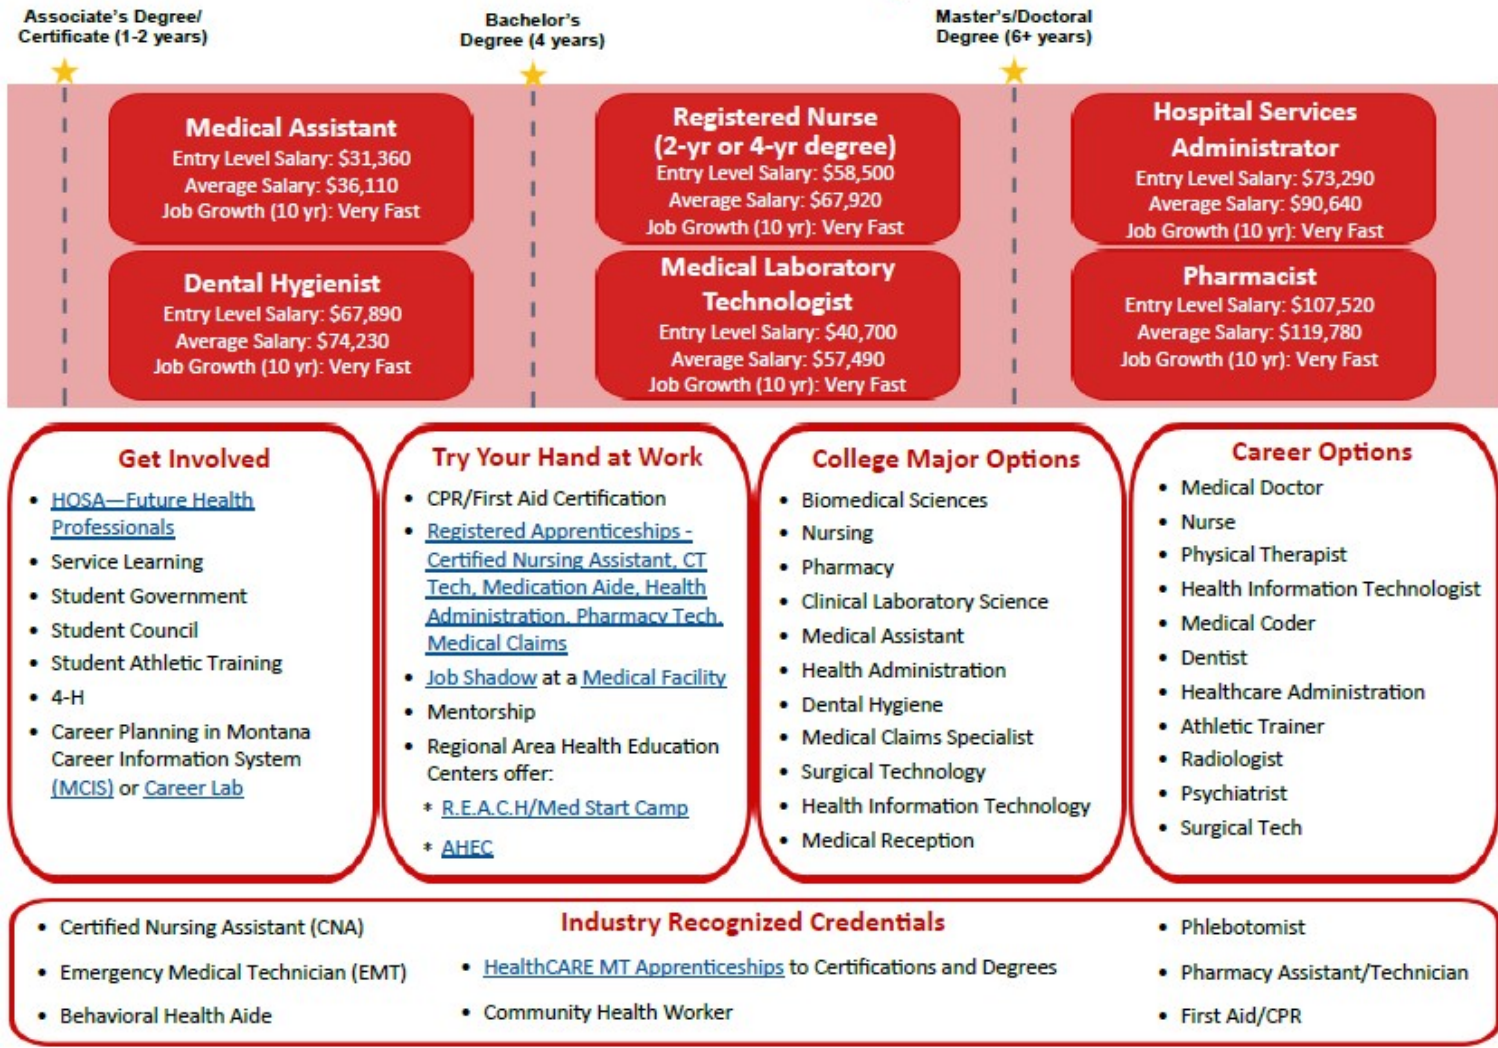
Associate's Degree/ Certificate (1-2 years)

Bachelor's Degree (4 years)

Master's/Doctoral Degree (6+ years)

Medical Assistant
Entry Level Salary: $31,360
Average Salary: $36,110
Job Growth (10 yr): Very Fast

Dental Hygienist
Entry Level Salary: $67,890
Average Salary: $74,230
Job Growth (10 yr): Very Fast

Registered Nurse (2-yr or 4-yr degree)
Entry Level Salary: $58,500
Average Salary: $67,920
Job Growth (10 yr): Very Fast

Medical Laboratory Technologist
Entry Level Salary: $40,700
Average Salary: $57,490
Job Growth (10 yr): Very Fast

Hospital Services Administrator
Entry Level Salary: $73,290
Average Salary: $90,640
Job Growth (10 yr): Very Fast

Pharmacist
Entry Level Salary: $107,520
Average Salary: $119,780
Job Growth (10 yr): Very Fast

Get Involved
• HOSA—Future Health Professionals
• Service Learning
• Student Government
• Student Council
• Student Athletic Training
• 4-H
• Career Planning in Montana Career Information System (MCIS) or Career Lab

Try Your Hand at Work
• CPR/First Aid Certification
• Registered Apprenticeships - Certified Nursing Assistant, CT Tech, Medication Aide, Health Administration, Pharmacy Tech, Medical Claims
• Job Shadow at a Medical Facility
• Mentorship
• Regional Area Health Education Centers offer:
* R.E.A.C.H/Med Start Camp
* AHEC

College Major Options
• Biomedical Sciences
• Nursing
• Pharmacy
• Clinical Laboratory Science
• Medical Assistant
• Health Administration
• Dental Hygiene
• Medical Claims Specialist
• Surgical Technology
• Health Information Technology
• Medical Reception

Career Options
• Medical Doctor
• Nurse
• Physical Therapist
• Health Information Technologist
• Medical Coder
• Dentist
• Healthcare Administration
• Athletic Trainer
• Radiologist
• Psychiatrist
• Surgical Tech

Industry Recognized Credentials
• Certified Nursing Assistant (CNA)
• Emergency Medical Technician (EMT)
• Behavioral Health Aide
• HealthCARE MT Apprenticeships to Certifications and Degrees
• Community Health Worker
• Phlebotomist
• Pharmacy Assistant/Technician
• First Aid/CPR